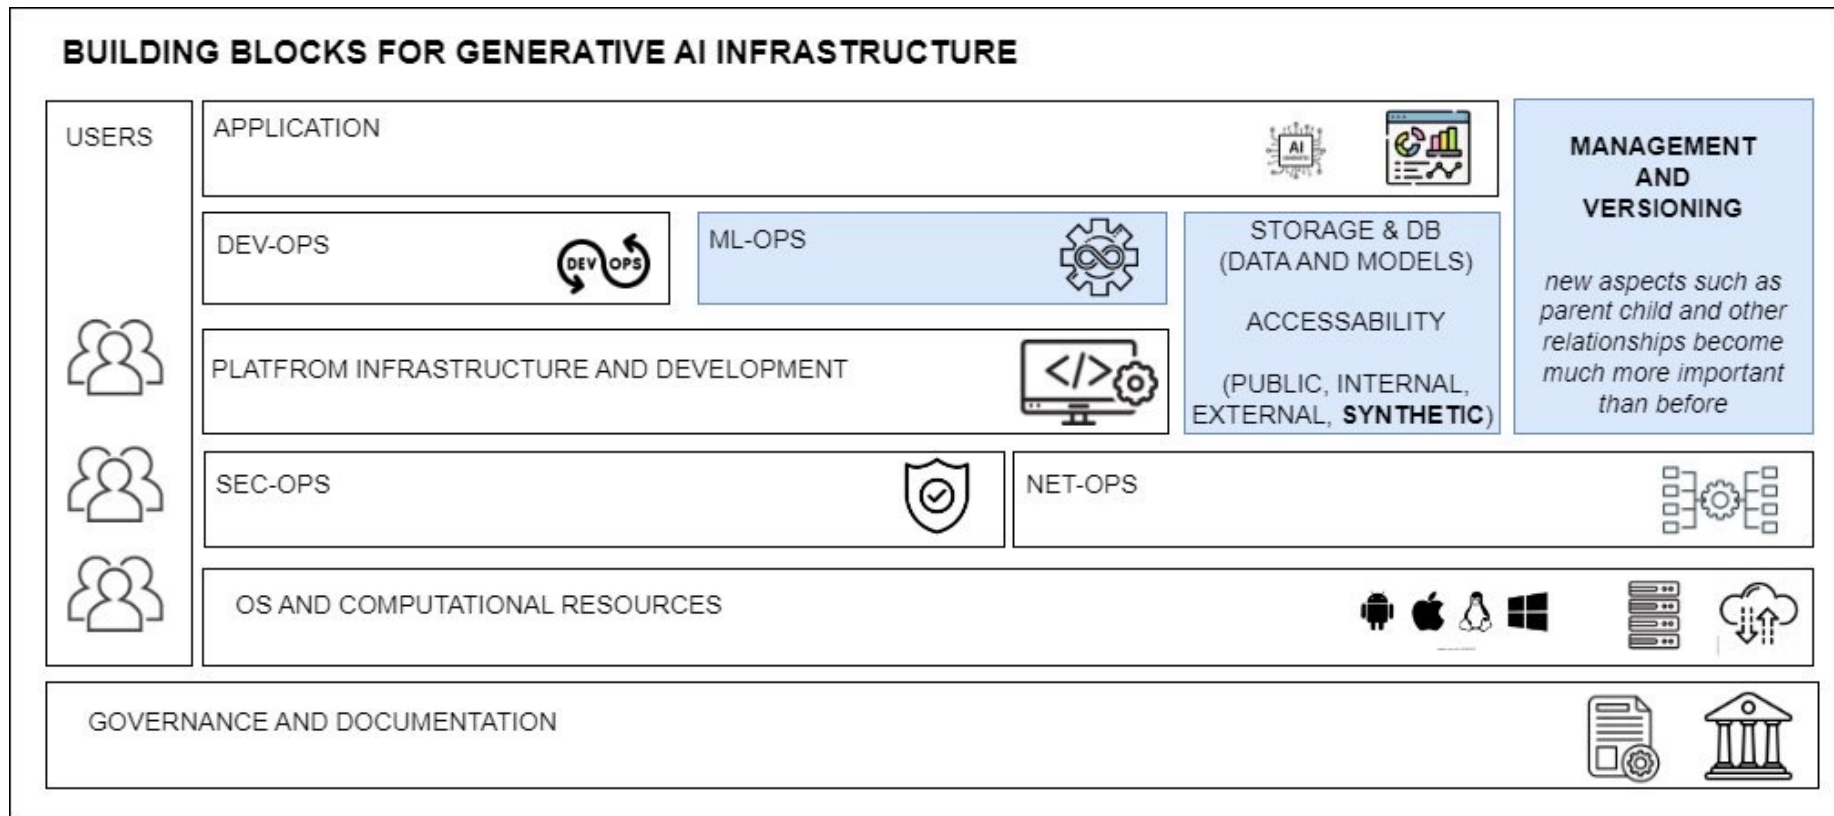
BUILDING BLOCKS FOR GENERATIVE AI INFRASTRUCTURE

USERS

APPLICATION

AI

MANAGEMENT AND VERSIONING

new aspects such as parent child and other relationships become much more important than before

DEV-OPS

DEV OPS

ML-OPS

STORAGE & DB (DATA AND MODELS)

ACCESSABILITY

(PUBLIC, INTERNAL, EXTERNAL, SYNTHETIC)

PLATFROM INFRASTRUCTURE AND DEVELOPMENT

SEC-OPS

NET-OPS

OS AND COMPUTATIONAL RESOURCES

GOVERNANCE AND DOCUMENTATION